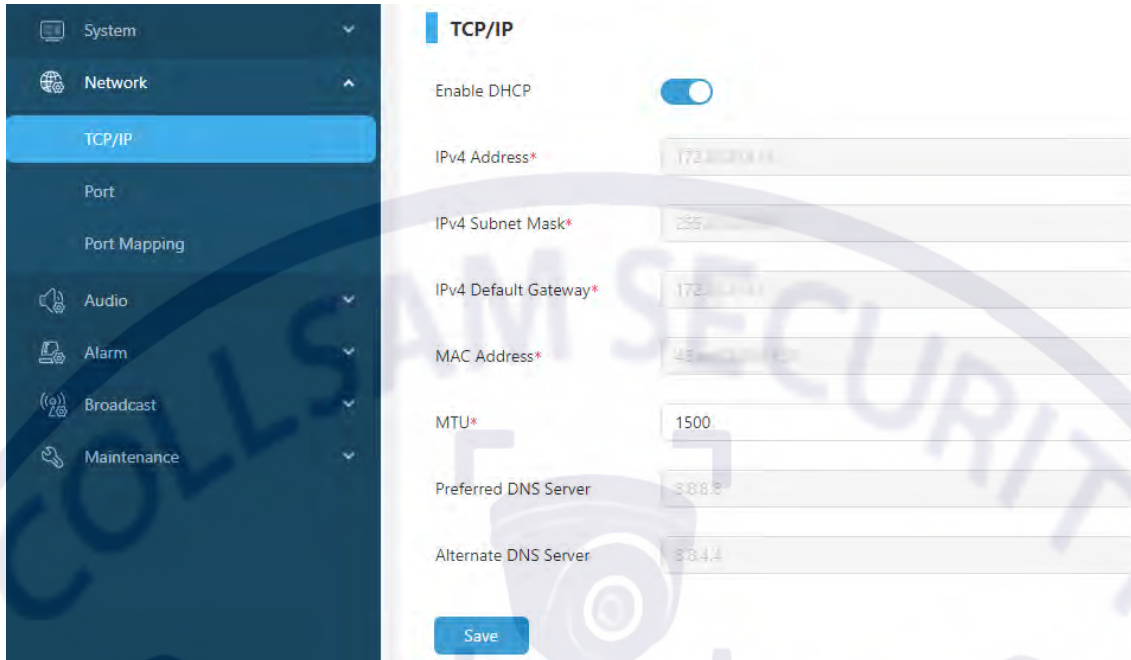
System
Network
TCP/IP
Port
Port Mapping
Audio
Alarm
Broadcast
Maintenance

TCP/IP

Enable DHCP

IPv4 Address* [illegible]

IPv4 Subnet Mask* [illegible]

IPv4 Default Gateway* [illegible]

MAC Address* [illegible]

MTU* 1500

Preferred DNS Server 8.8.8.8

Alternate DNS Server 8.8.4.4

Save

COLLSAM SECURITY